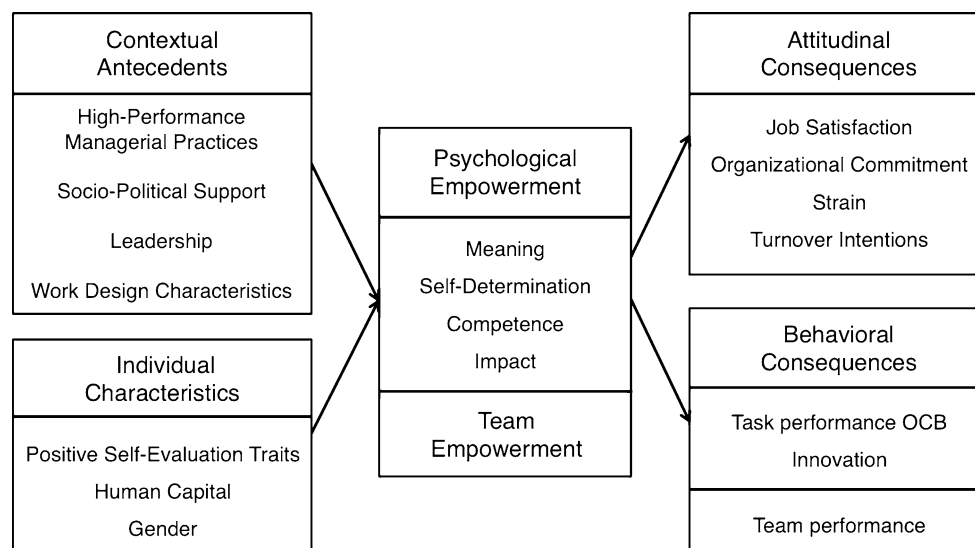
Contextual Antecedents

High-Performance Managerial Practices

Socio-Political Support

Leadership

Work Design Characteristics

Individual Characteristics

Positive Self-Evaluation Traits

Human Capital

Gender

Psychological Empowerment

Meaning

Self-Determination

Competence

Impact

Team Empowerment

Attitudinal Consequences

Job Satisfaction

Organizational Commitment

Strain

Turnover Intentions

Behavioral Consequences

Task performance OCB

Innovation

Team performance